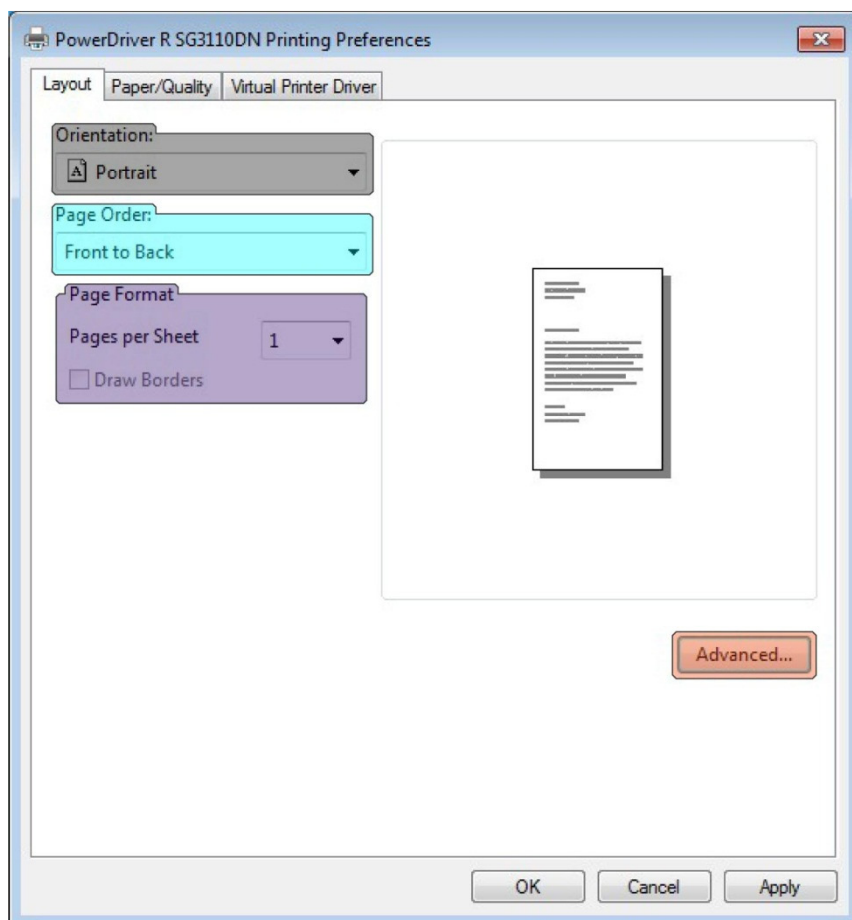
PowerDriver R SG3110DN Printing Preferences

Layout | Paper/Quality | Virtual Printer Driver

Orientation:
Portrait

Page Order:
Front to Back

Page Format
Pages per Sheet 1
Draw Borders

Advanced...

OK | Cancel | Apply